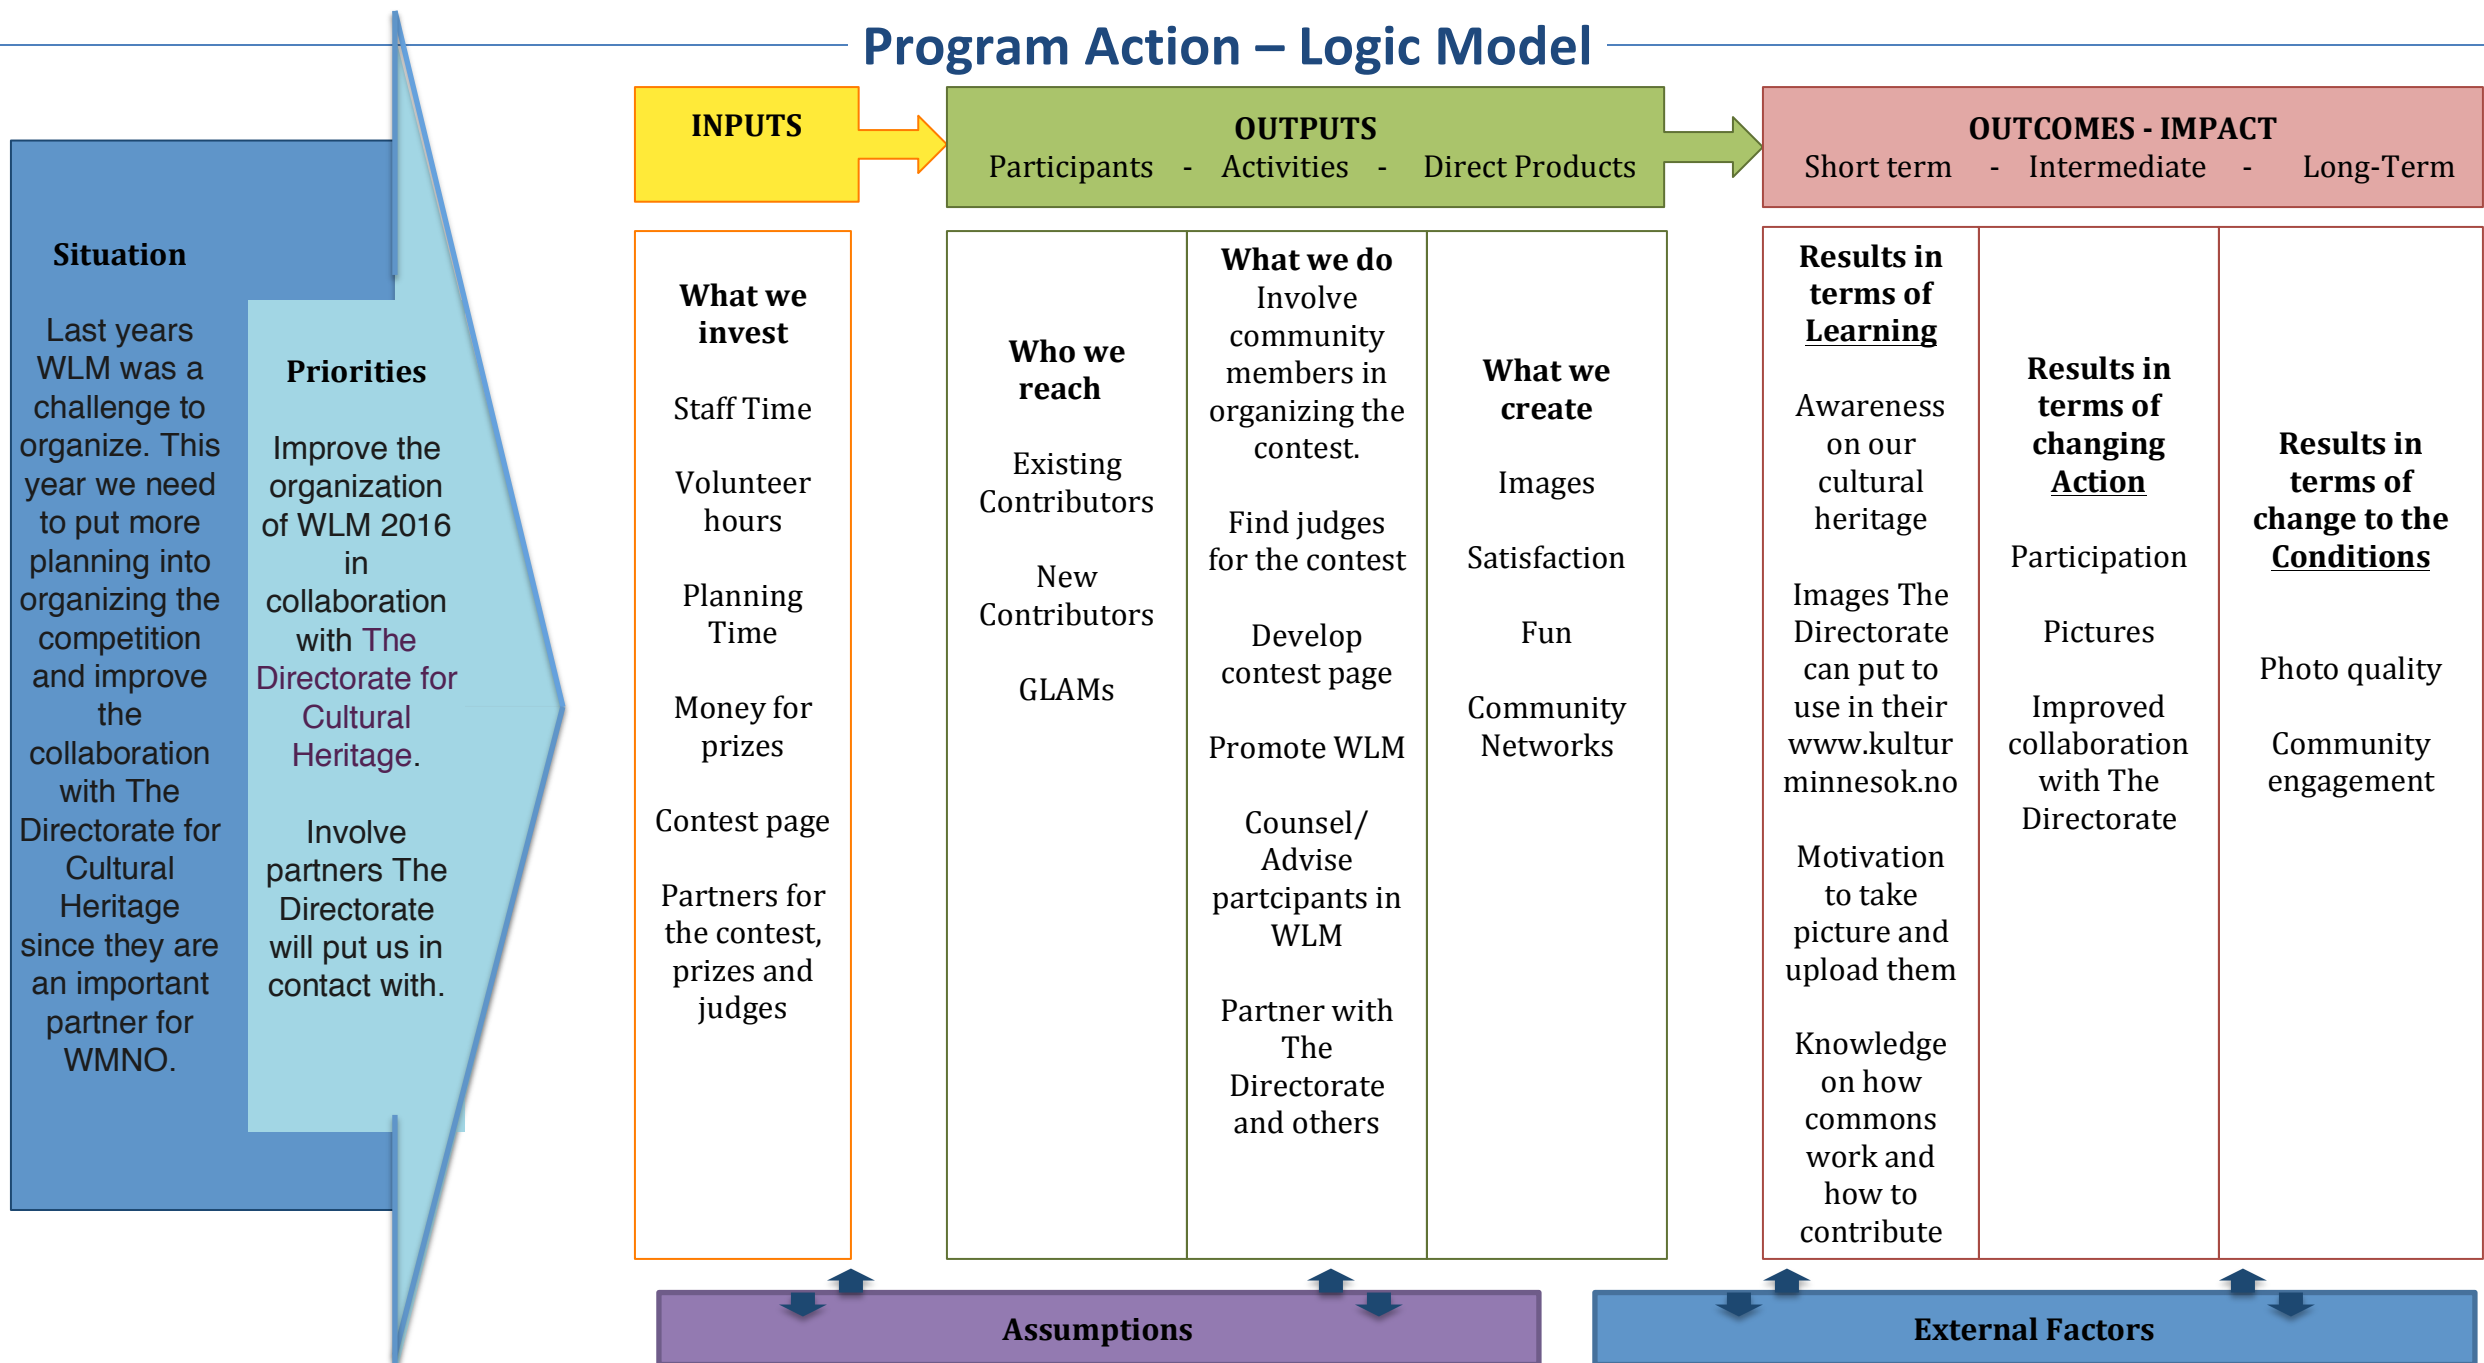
Program Action – Logic Model

Situation

Last years WLM was a challenge to organize. This year we need to put more planning into organizing the competition and improve the collaboration with The Directorate for Cultural Heritage since they are an important partner for WMNO.

Priorities

Improve the organization of WLM 2016 in collaboration with The Directorate for Cultural Heritage.

Involve partners The Directorate will put us in contact with.

INPUTS

What we invest

Staff Time

Volunteer hours

Planning Time

Money for prizes

Contest page

Partners for the contest, prizes and judges

OUTPUTS
Participants - Activities - Direct Products

Who we reach

Existing Contributors

New Contributors

GLAMs

What we do
Involve community members in organizing the contest.

Find judges for the contest

Develop contest page

Promote WLM

Counsel/ Advise partcipants in WLM

Partner with The Directorate and others

What we create

Images

Satisfaction

Fun

Community Networks

OUTCOMES - IMPACT
Short term - Intermediate - Long-Term

Results in terms of Learning

Awareness on our cultural heritage

Images The Directorate can put to use in their www.kulturminnesok.no

Motivation to take picture and upload them

Knowledge on how commons work and how to contribute

Results in terms of changing Action

Participation

Pictures

Improved collaboration with The Directorate

Results in terms of change to the Conditions

Photo quality

Community engagement

Assumptions

External Factors